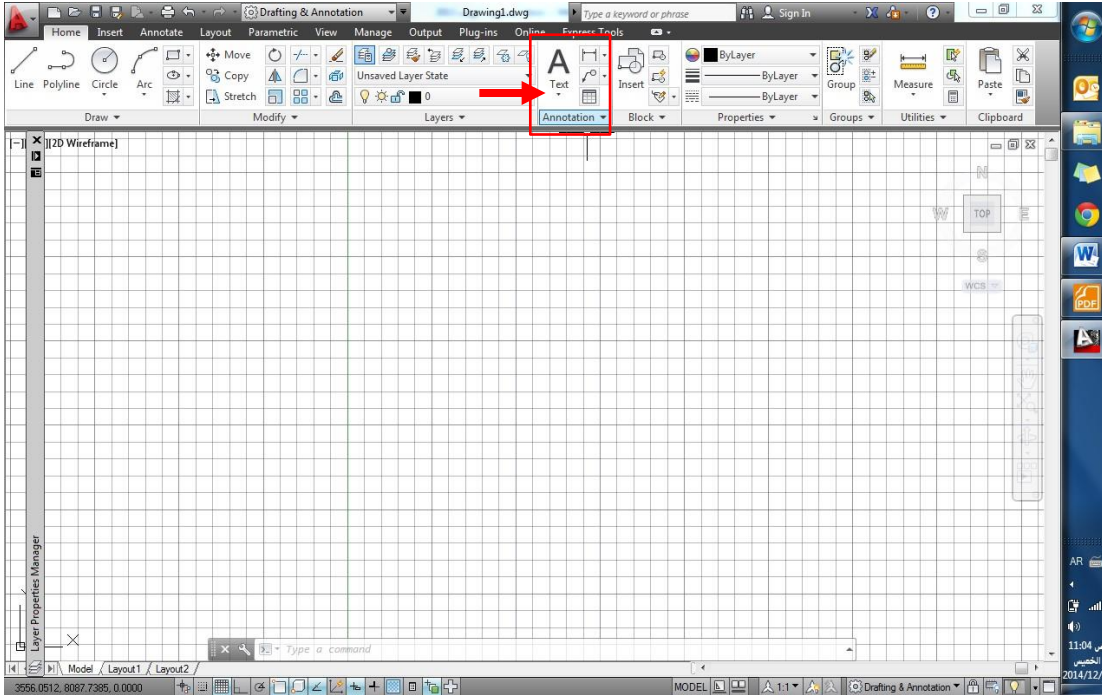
Drafting & Annotation
Drawing1.dwg
Type a keyword or phrase
Sign In
Home Insert Annotate Layout Parametric View Manage Output Plug-ins Online Express Tools
Line Polyline Circle Arc
Move
Copy
Stretch
Unsaved Layer State
0
Text
Insert
ByLayer
ByLayer
ByLayer
Group
Measure
Paste
Draw
Modify
Layers
Annotation
Block
Properties
Groups
Utilities
Clipboard
[−][Top][2D Wireframe]
N
W TOP E
S
WCS
Layer Properties Manager
Type a command
Model Layout1 Layout2
3556.0512, 8087.7385, 0.0000
MODEL
1:1
Drafting & Annotation
AR
11:04
الخميس
2014/12/